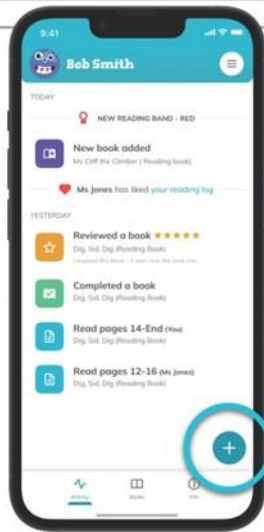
9:41

Bob Smith

TODAY

NEW READING BAND - RED

New book added
Mr Cliff the Climber (Reading book)

Ms Jones has liked your reading log

YESTERDAY

Reviewed a book ★★★★★
Dig, Sid, Dig (Reading Book)
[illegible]

Completed a book
Dig, Sid, Dig (Reading Book)

Read pages 14-End (You)
Dig, Sid, Dig (Reading Book)

Read pages 12-16 (Ms Jones)
Dig, Sid, Dig (Reading Book)

+

Activity Books Info